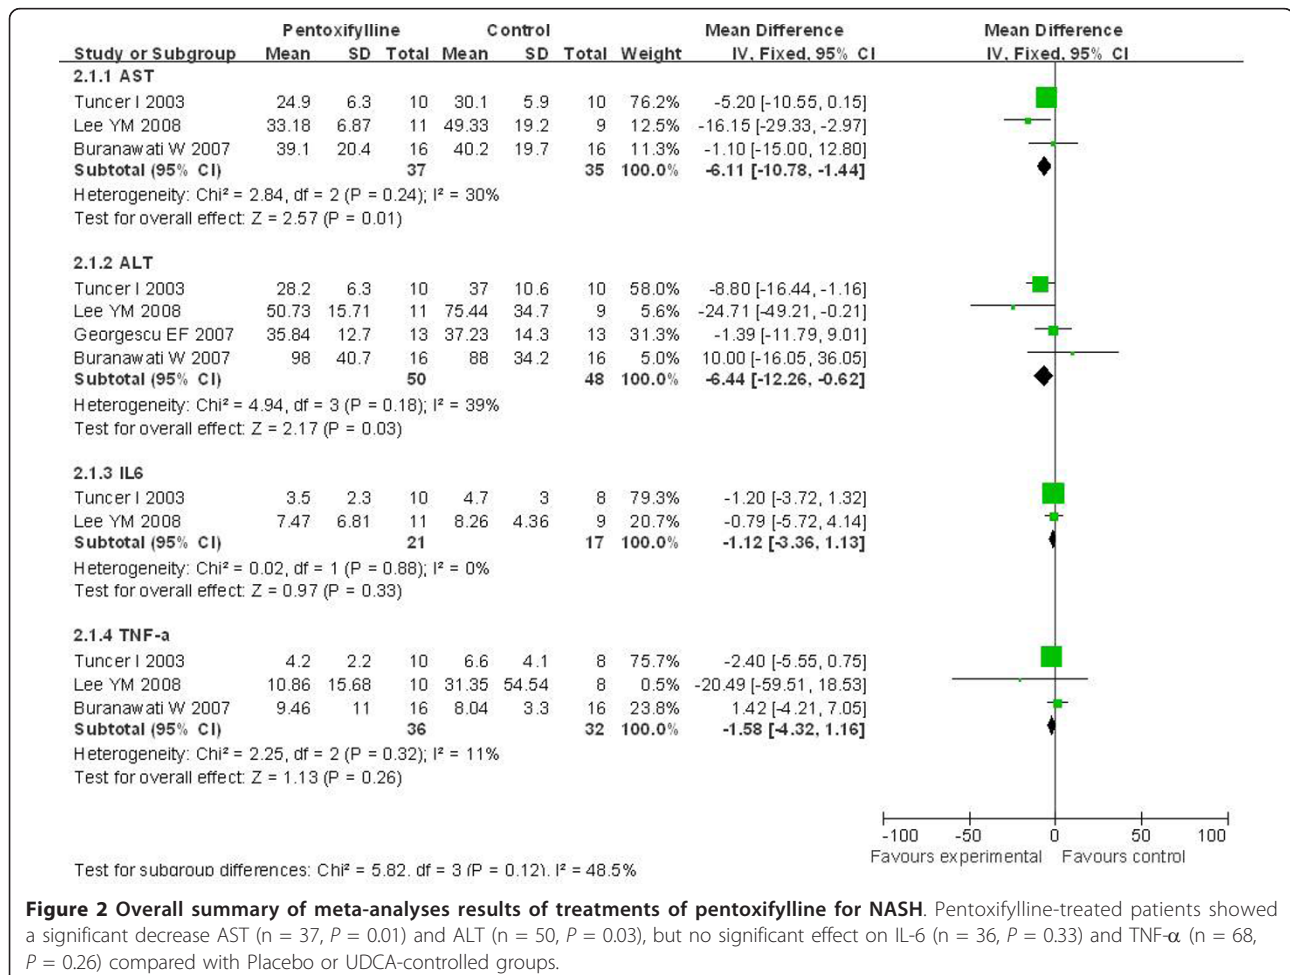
| Study or Subgroup | Pentoxifylline Mean | SD | Total | Control Mean | SD | Total | Weight | Mean Difference IV, Fixed, 95% CI |
|---|---|---|---|---|---|---|---|---|
| **2.1.1 AST** | | | | | | | | |
| Tuncer I 2003 | 24.9 | 6.3 | 10 | 30.1 | 5.9 | 10 | 76.2% | -5.20 [-10.55, 0.15] |
| Lee YM 2008 | 33.18 | 6.87 | 11 | 49.33 | 19.2 | 9 | 12.5% | -16.15 [-29.33, -2.97] |
| Buranawati W 2007 | 39.1 | 20.4 | 16 | 40.2 | 19.7 | 16 | 11.3% | -1.10 [-15.00, 12.80] |
| **Subtotal (95% CI)** | | | **37** | | | **35** | **100.0%** | **-6.11 [-10.78, -1.44]** |

Heterogeneity: Chi² = 2.84, df = 2 (P = 0.24); I² = 30%
Test for overall effect: Z = 2.57 (P = 0.01)

| Study or Subgroup | Pentoxifylline Mean | SD | Total | Control Mean | SD | Total | Weight | Mean Difference IV, Fixed, 95% CI |
|---|---|---|---|---|---|---|---|---|
| **2.1.2 ALT** | | | | | | | | |
| Tuncer I 2003 | 28.2 | 6.3 | 10 | 37 | 10.6 | 10 | 58.0% | -8.80 [-16.44, -1.16] |
| Lee YM 2008 | 50.73 | 15.71 | 11 | 75.44 | 34.7 | 9 | 5.6% | -24.71 [-49.21, -0.21] |
| Georgescu EF 2007 | 35.84 | 12.7 | 13 | 37.23 | 14.3 | 13 | 31.3% | -1.39 [-11.79, 9.01] |
| Buranawati W 2007 | 98 | 40.7 | 16 | 88 | 34.2 | 16 | 5.0% | 10.00 [-16.05, 36.05] |
| **Subtotal (95% CI)** | | | **50** | | | **48** | **100.0%** | **-6.44 [-12.26, -0.62]** |

Heterogeneity: Chi² = 4.94, df = 3 (P = 0.18); I² = 39%
Test for overall effect: Z = 2.17 (P = 0.03)

| Study or Subgroup | Pentoxifylline Mean | SD | Total | Control Mean | SD | Total | Weight | Mean Difference IV, Fixed, 95% CI |
|---|---|---|---|---|---|---|---|---|
| **2.1.3 IL6** | | | | | | | | |
| Tuncer I 2003 | 3.5 | 2.3 | 10 | 4.7 | 3 | 8 | 79.3% | -1.20 [-3.72, 1.32] |
| Lee YM 2008 | 7.47 | 6.81 | 11 | 8.26 | 4.36 | 9 | 20.7% | -0.79 [-5.72, 4.14] |
| **Subtotal (95% CI)** | | | **21** | | | **17** | **100.0%** | **-1.12 [-3.36, 1.13]** |

Heterogeneity: Chi² = 0.02, df = 1 (P = 0.88); I² = 0%
Test for overall effect: Z = 0.97 (P = 0.33)

| Study or Subgroup | Pentoxifylline Mean | SD | Total | Control Mean | SD | Total | Weight | Mean Difference IV, Fixed, 95% CI |
|---|---|---|---|---|---|---|---|---|
| **2.1.4 TNF-a** | | | | | | | | |
| Tuncer I 2003 | 4.2 | 2.2 | 10 | 6.6 | 4.1 | 8 | 75.7% | -2.40 [-5.55, 0.75] |
| Lee YM 2008 | 10.86 | 15.68 | 10 | 31.35 | 54.54 | 8 | 0.5% | -20.49 [-59.51, 18.53] |
| Buranawati W 2007 | 9.46 | 11 | 16 | 8.04 | 3.3 | 16 | 23.8% | 1.42 [-4.21, 7.05] |
| **Subtotal (95% CI)** | | | **36** | | | **32** | **100.0%** | **-1.58 [-4.32, 1.16]** |

Heterogeneity: Chi² = 2.25, df = 2 (P = 0.32); I² = 11%
Test for overall effect: Z = 1.13 (P = 0.26)

Mean Difference
IV, Fixed, 95% CI

-100 -50 0 50 100
Favours experimental Favours control

Test for subgroup differences: Chi² = 5.82, df = 3 (P = 0.12), I² = 48.5%

**Figure 2 Overall summary of meta-analyses results of treatments of pentoxifylline for NASH**. Pentoxifylline-treated patients showed a significant decrease AST (n = 37, $P$ = 0.01) and ALT (n = 50, $P$ = 0.03), but no significant effect on IL-6 (n = 36, $P$ = 0.33) and TNF-$\alpha$ (n = 68, $P$ = 0.26) compared with Placebo or UDCA-controlled groups.